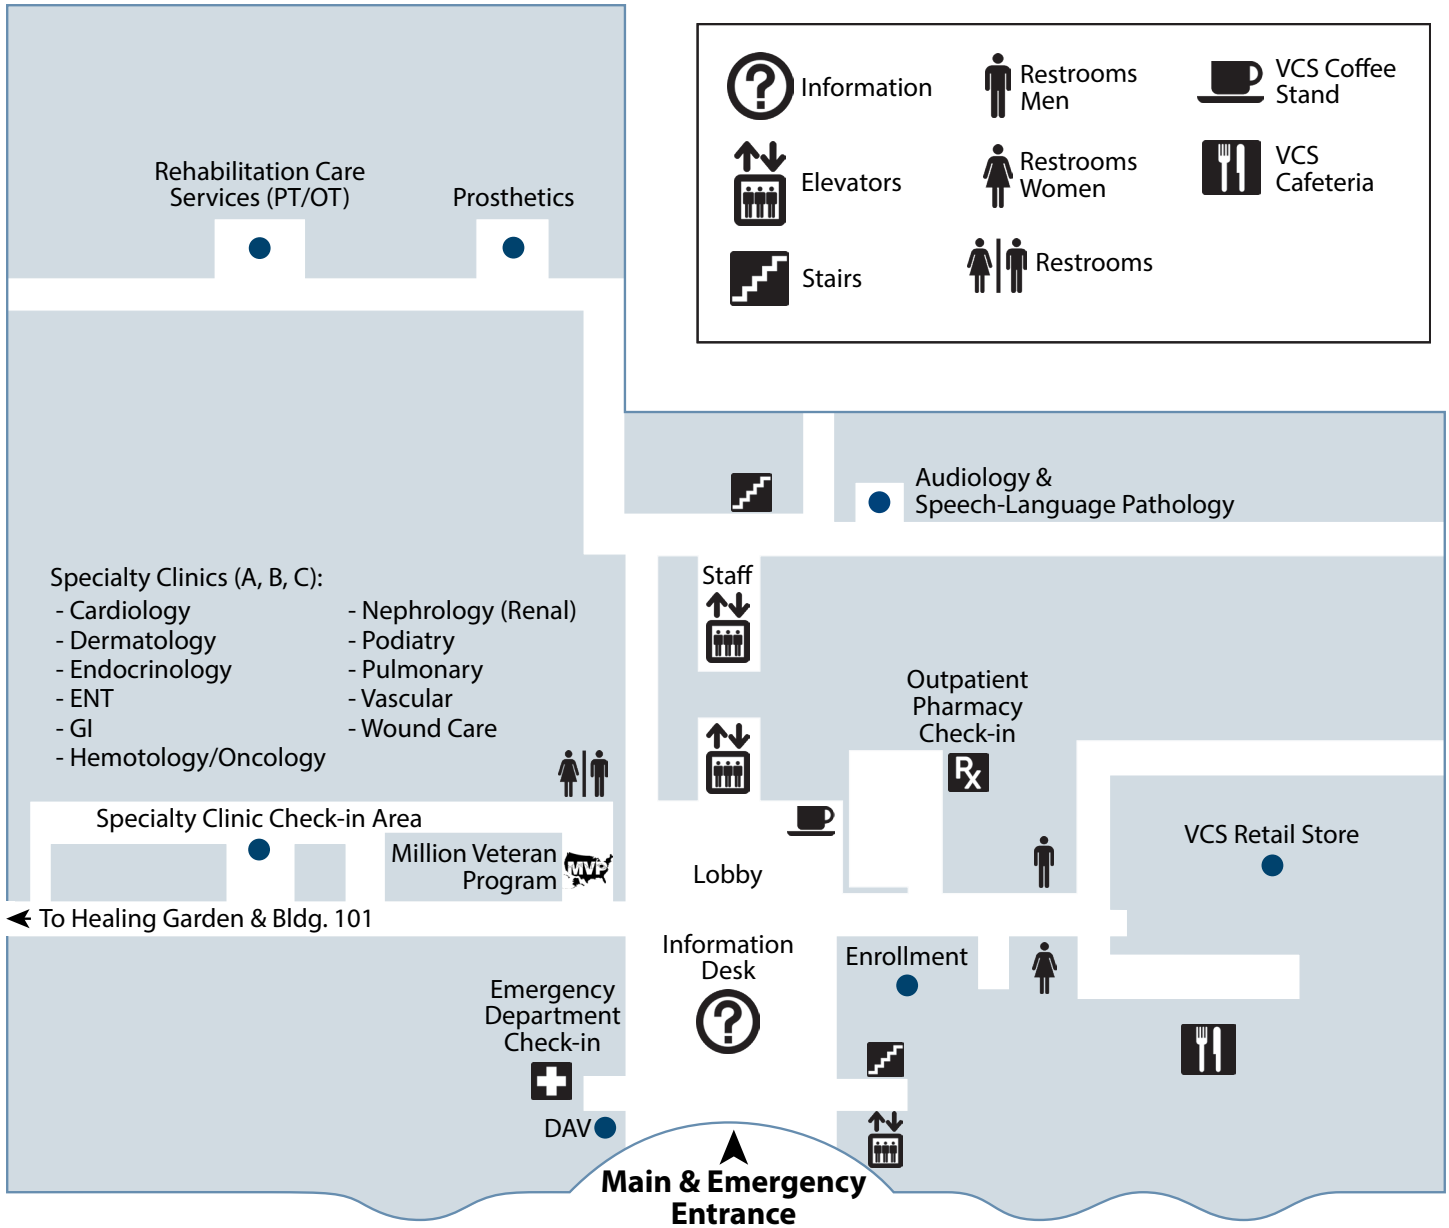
Information
Restrooms Men
VCS Coffee Stand
Elevators
Restrooms Women
VCS Cafeteria
Stairs
Restrooms

Rehabilitation Care Services (PT/OT)
Prosthetics

Audiology & Speech-Language Pathology

Specialty Clinics (A, B, C):
- Cardiology
- Dermatology
- Endocrinology
- ENT
- GI
- Hemotology/Oncology
- Nephrology (Renal)
- Podiatry
- Pulmonary
- Vascular
- Wound Care

Staff

Outpatient Pharmacy Check-in

Specialty Clinic Check-in Area
Million Veteran Program
MVP
Lobby
VCS Retail Store

To Healing Garden & Bldg. 101

Information Desk
Enrollment
Emergency Department Check-in
DAV

Main & Emergency Entrance